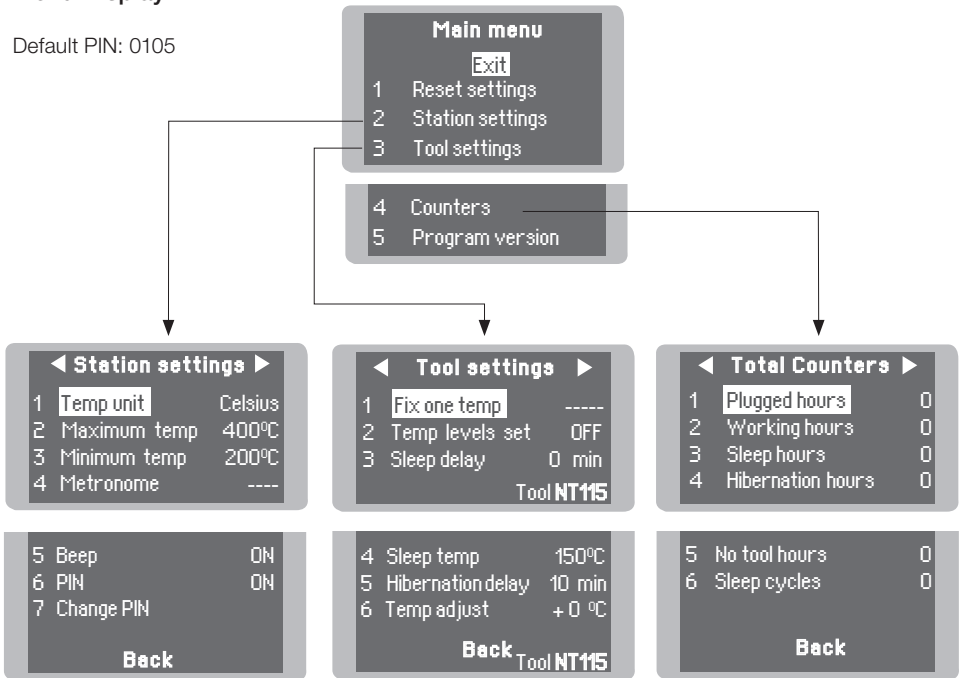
Default PIN: 0105

Main menu
Exit
1 Reset settings
2 Station settings
3 Tool settings

4 Counters
5 Program version

◀ Station settings ▶
1 Temp unit Celsius
2 Maximum temp 400ºC
3 Minimum temp 200ºC
4 Metronome ----

5 Beep ON
6 PIN ON
7 Change PIN
Back

◀ Tool settings ▶
1 Fix one temp -----
2 Temp levels set OFF
3 Sleep delay 0 min
Tool NT115

4 Sleep temp 150ºC
5 Hibernation delay 10 min
6 Temp adjust + 0 ºC
Back Tool NT115

◀ Total Counters ▶
1 Plugged hours 0
2 Working hours 0
3 Sleep hours 0
4 Hibernation hours 0

5 No tool hours 0
6 Sleep cycles 0
Back